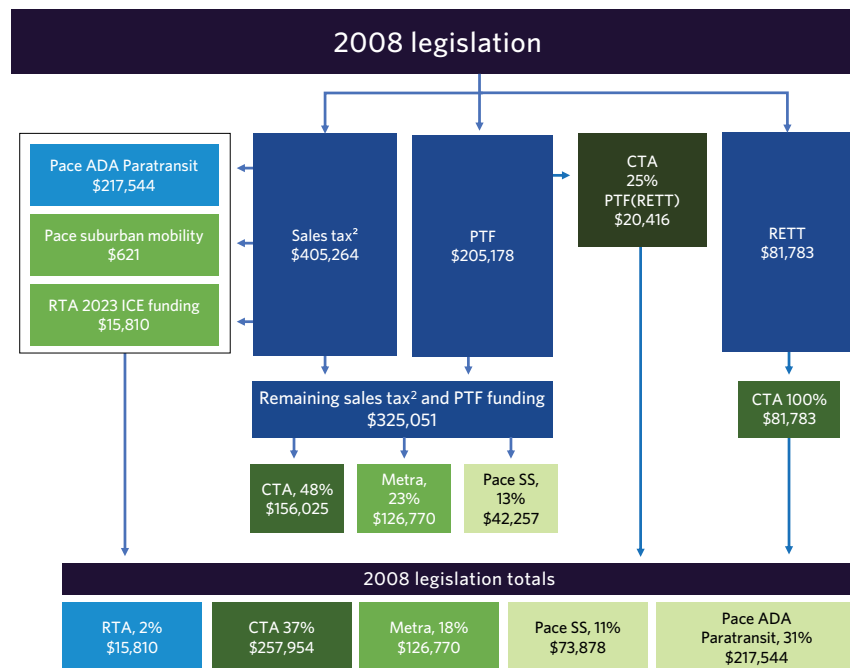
2008 legislation

Pace ADA Paratransit
$217,544

Pace suburban mobility
$621

RTA 2023 ICE funding
$15,810

Sales tax$^2$
$405,264

PTF
$205,178

CTA
25%
PTF(RETT)
$20,416

RETT
$81,783

Remaining sales tax$^2$ and PTF funding
$325,051

CTA 100%
$81,783

CTA, 48%
$156,025

Metra, 23%
$126,770

Pace SS, 13%
$42,257

2008 legislation totals

RTA, 2%
$15,810

CTA 37%
$257,954

Metra, 18%
$126,770

Pace SS, 11%
$73,878

Pace ADA Paratransit, 31%
$217,544